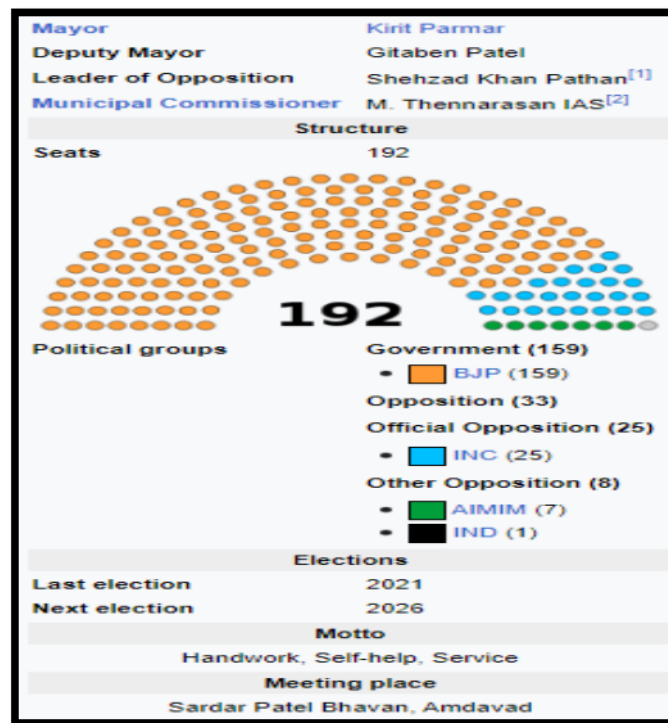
| | |
|---|---|
| Mayor | Kirit Parmar |
| Deputy Mayor | Gitaben Patel |
| Leader of Opposition | Shehzad Khan Pathan$^{[1]}$ |
| Municipal Commissioner | M. Thennarasan IAS$^{[2]}$ |

Structure

| | |
|---|---|
| Seats | 192 |

192

| | |
|---|---|
| Political groups | Government (159) <br> • BJP (159) <br> Opposition (33) <br> Official Opposition (25) <br> • INC (25) <br> Other Opposition (8) <br> • AIMIM (7) <br> • IND (1) |

Elections

| | |
|---|---|
| Last election | 2021 |
| Next election | 2026 |

Motto

Handwork, Self-help, Service

Meeting place

Sardar Patel Bhavan, Amdavad